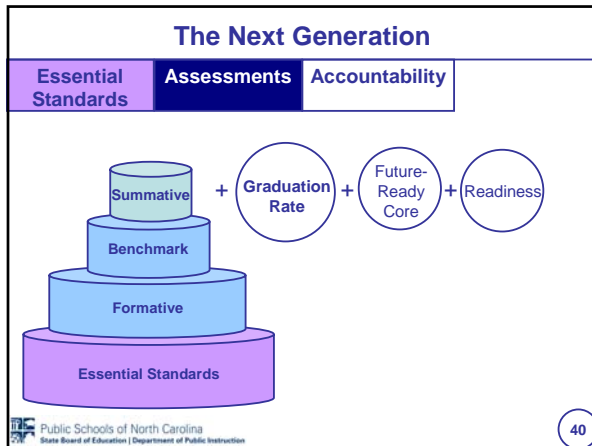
The Next Generation

Essential Standards

Assessments

Accountability

Summative

+

Graduation Rate

+

Future-Ready Core

+

Readiness

Benchmark

Formative

Essential Standards

Public Schools of North Carolina
State Board of Education | Department of Public Instruction

40